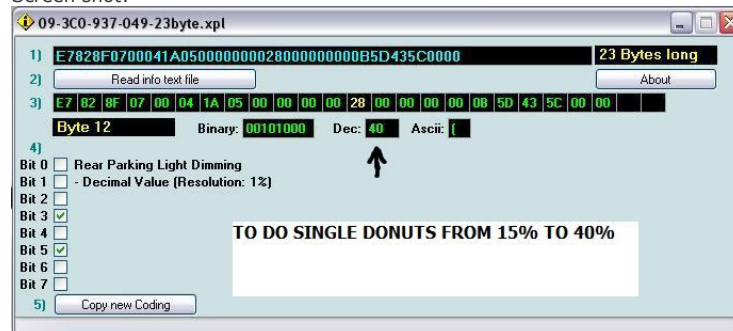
Screen shot:

09-3C0-937-049-23byte.xpl

1) E7828F0700041A050000000028000000000B5D435C0000 23 Bytes long

2) Read info text file About

3)
| E7 | 82 | 8F | 07 | 00 | 04 | 1A | 05 | 00 | 00 | 00 | 00 | 28 | 00 | 00 | 00 | 00 | 0B | 5D | 43 | 5C | 00 | 00 |
|---|---|---|---|---|---|---|---|---|---|---|---|---|---|---|---|---|---|---|---|---|---|---|

Byte 12 Binary: 00101000 Dec: 40 Ascii: (

4)
Bit 0 Rear Parking Light Dimming
Bit 1 - Decimal Value (Resolution: 1%)
Bit 2
Bit 3
Bit 4
Bit 5
Bit 6
Bit 7

TO DO SINGLE DONUTS FROM 15% TO 40%

5) Copy new Coding